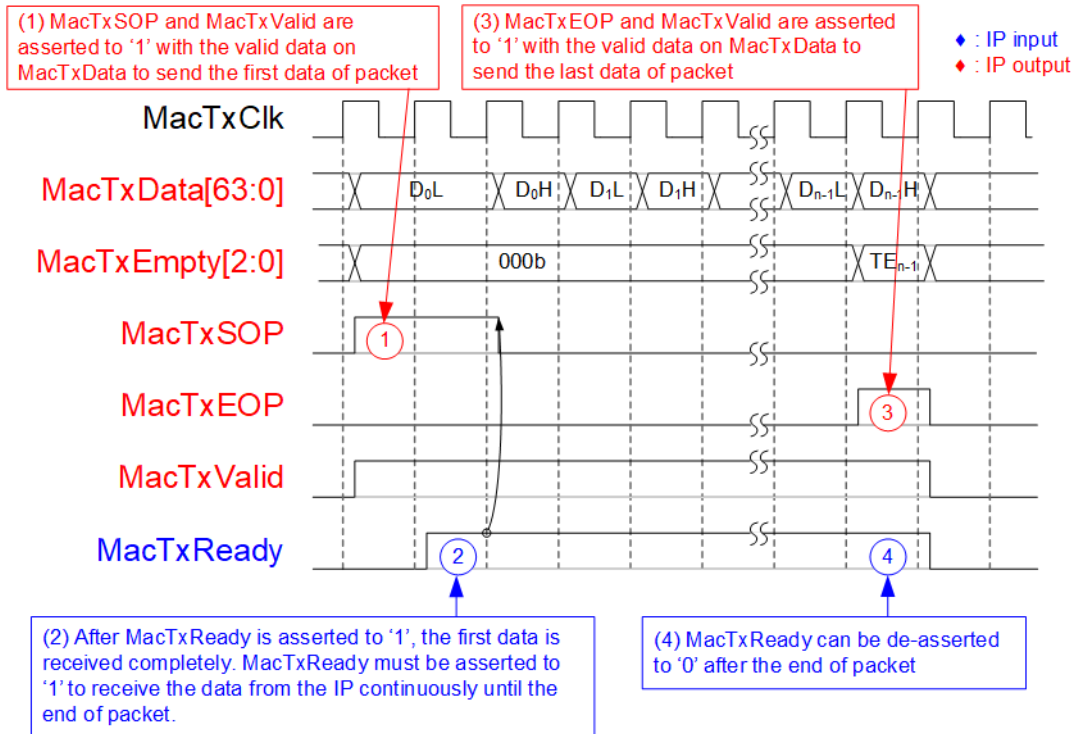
(1) MacTxSOP and MacTxValid are asserted to ‘1’ with the valid data on MacTxData to send the first data of packet

(3) MacTxEOP and MacTxValid are asserted to ‘1’ with the valid data on MacTxData to send the last data of packet

♦ : IP input
♦ : IP output

MacTxClk

MacTxData[63:0]

$D_0L$ $D_0H$ $D_1L$ $D_1H$ $D_{n-1}L$ $D_{n-1}H$

MacTxEmpty[2:0]

000b $TE_{n-1}$

MacTxSOP

1

MacTxEOP

3

MacTxValid

MacTxReady

2

4

(2) After MacTxReady is asserted to ‘1’, the first data is received completely. MacTxReady must be asserted to ‘1’ to receive the data from the IP continuously until the end of packet.

(4) MacTxReady can be de-asserted to ‘0’ after the end of packet